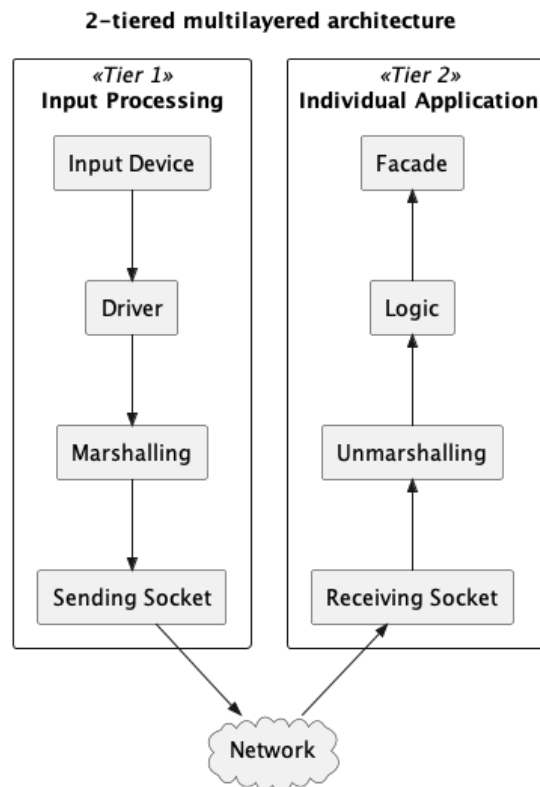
2-tiered multilayered architecture

«Tier 1»
Input Processing

Input Device

Driver

Marshalling

Sending Socket

«Tier 2»
Individual Application

Facade

Logic

Unmarshalling

Receiving Socket

Network